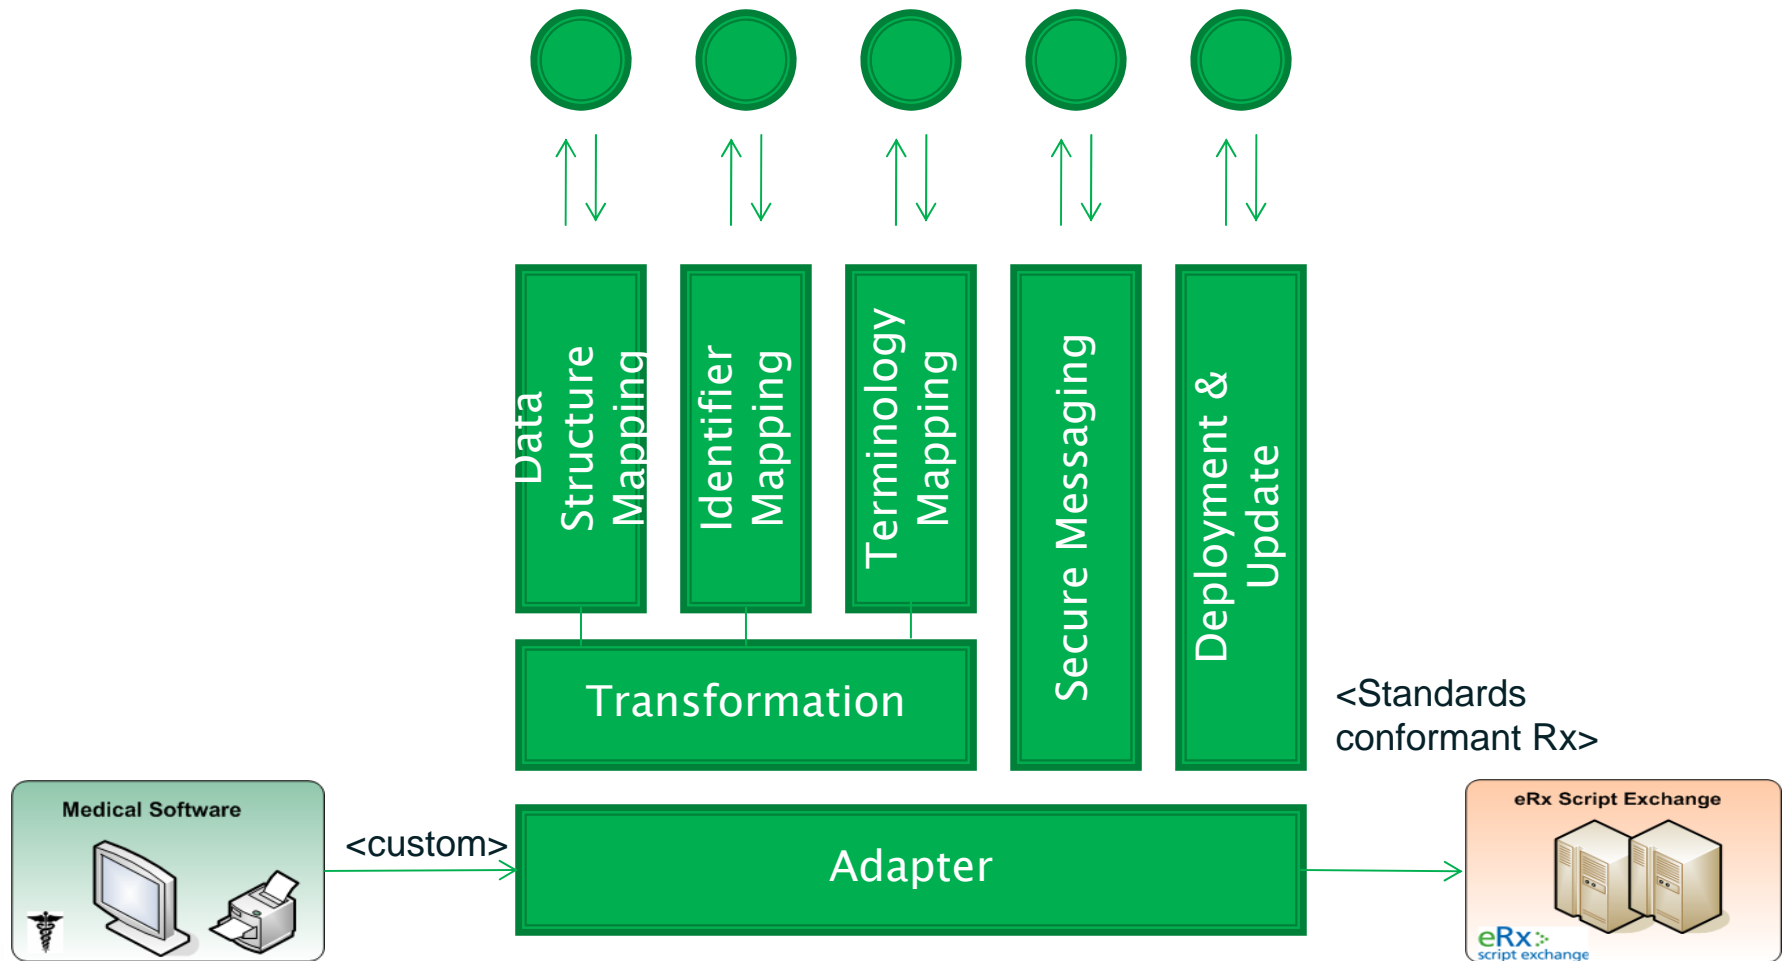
Data Structure Mapping

Identifier Mapping

Terminology Mapping

Secure Messaging

Deployment & Update

Transformation

<Standards conformant Rx>

Medical Software

<custom>

Adapter

eRx Script Exchange

eRx script exchange